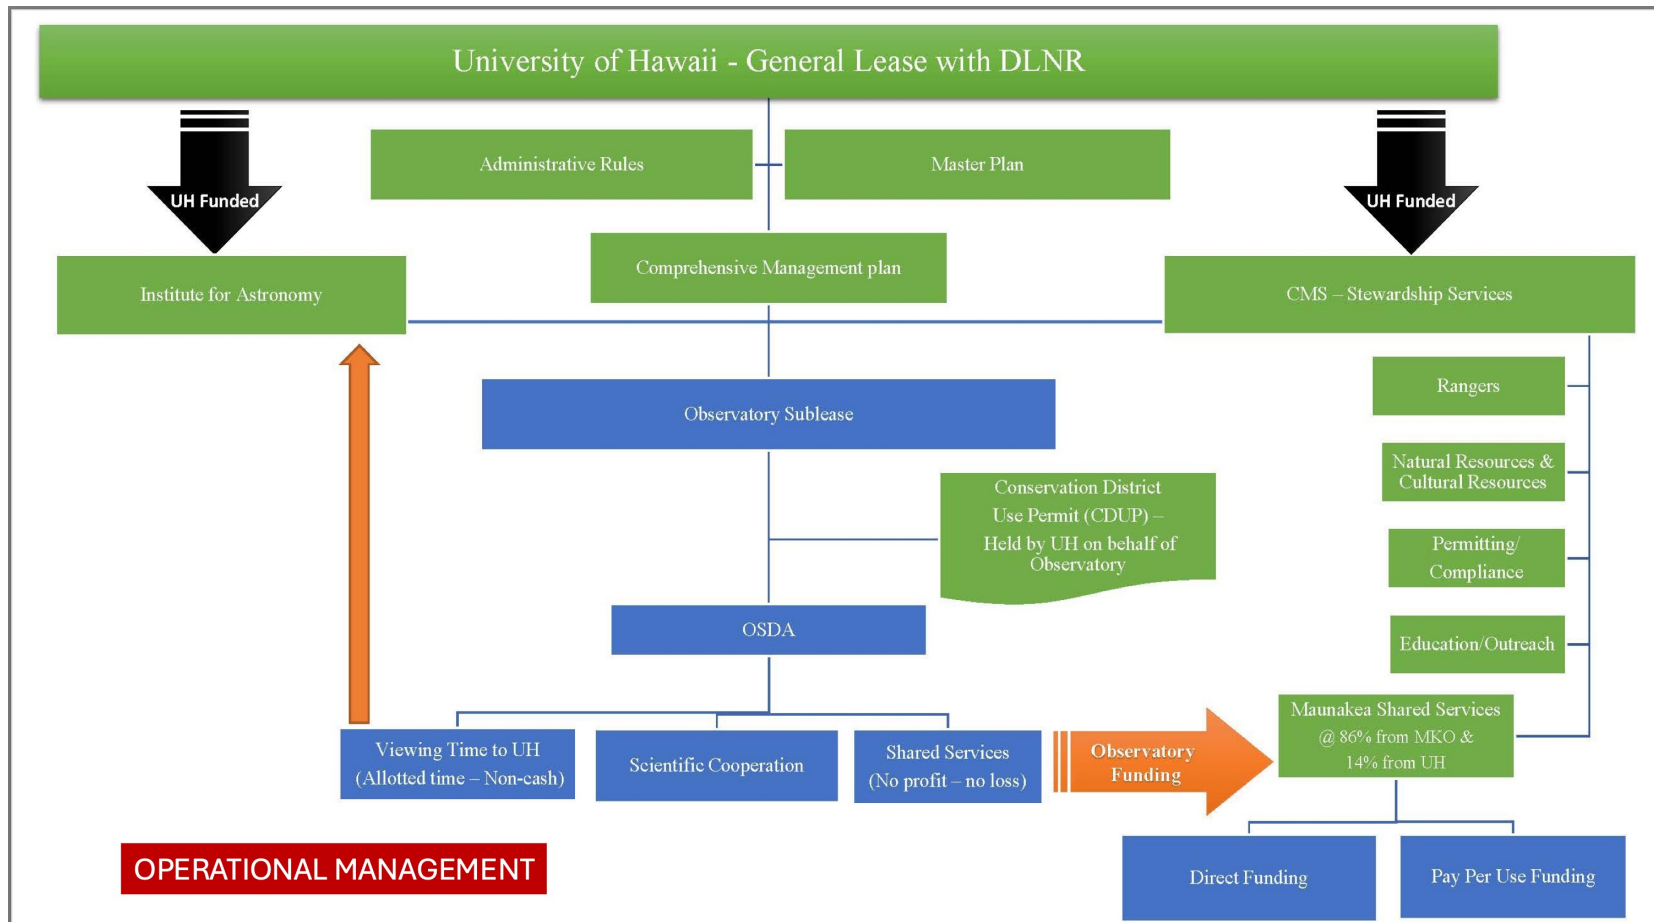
University of Hawaii - General Lease with DLNR

UH Funded

UH Funded

Administrative Rules

Master Plan

Institute for Astronomy

Comprehensive Management plan

CMS – Stewardship Services

Rangers

Observatory Sublease

Natural Resources & Cultural Resources

Conservation District Use Permit (CDUP) – Held by UH on behalf of Observatory

Permitting/ Compliance

OSDA

Education/Outreach

Maunakea Shared Services @ 86% from MKO & 14% from UH

Viewing Time to UH (Allotted time – Non-cash)

Scientific Cooperation

Shared Services (No profit – no loss)

Observatory Funding

OPERATIONAL MANAGEMENT

Direct Funding

Pay Per Use Funding